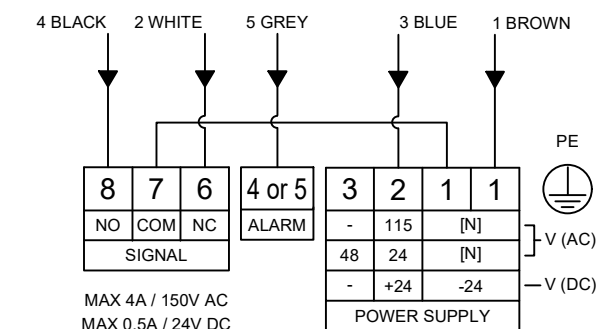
4 BLACK 2 WHITE 5 GREY 3 BLUE 1 BROWN

PE

| 8 | 7 | 6 |
|---|---|---|
| NO | COM | NC |
| SIGNAL | | |

| 4 or 5 |
|---|
| ALARM |

| 3 | 2 | 1 | 1 |
|---|---|---|---|
| - | 115 | [N] | |
| 48 | 24 | [N] | |
| - | +24 | -24 | |
| POWER SUPPLY | | | |

V (AC)

V (DC)

MAX 4A / 150V AC
MAX 0.5A / 24V DC